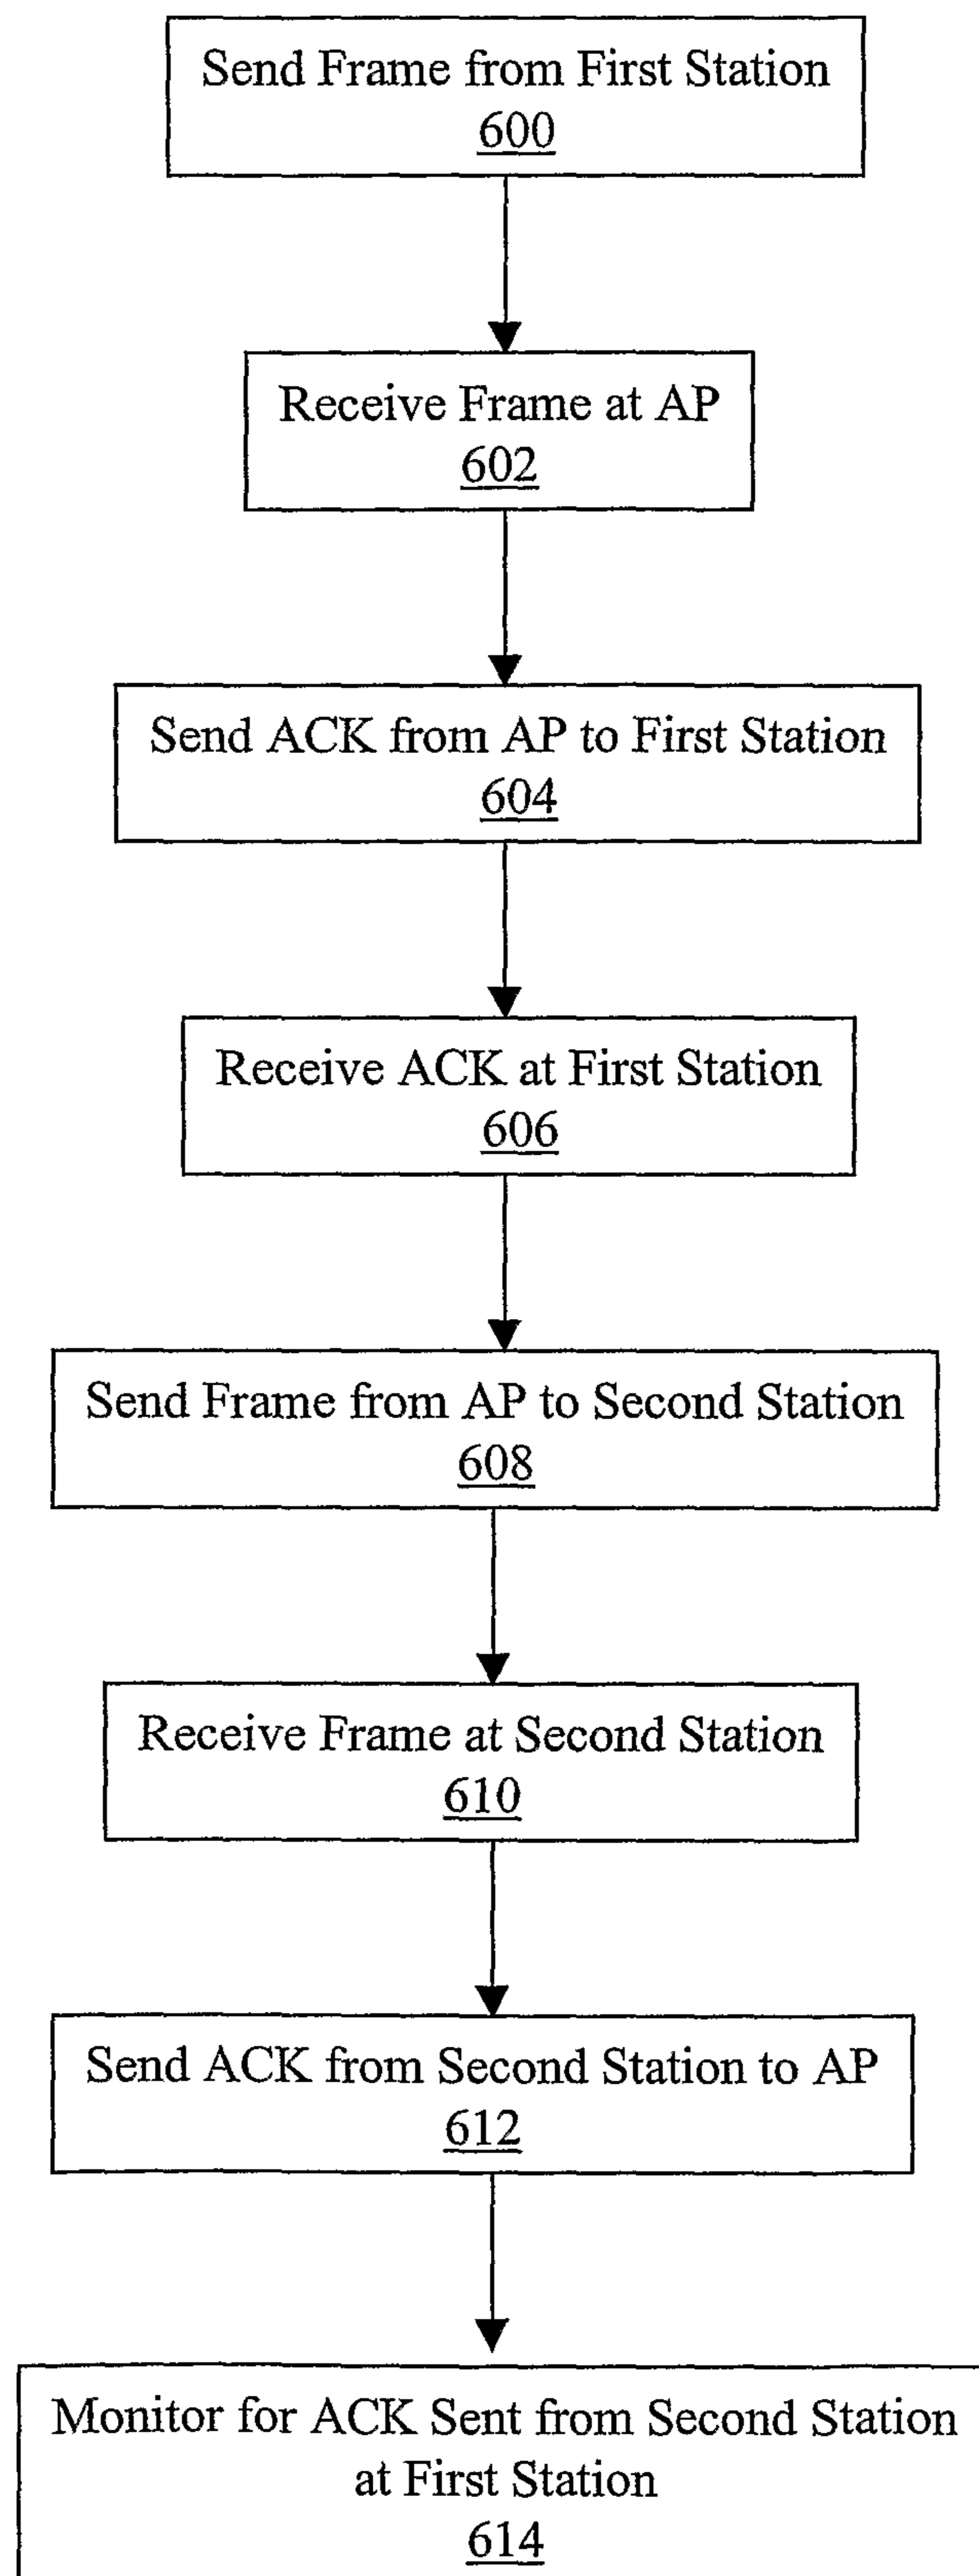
Send Frame from First Station
600

Receive Frame at AP
602

Send ACK from AP to First Station
604

Receive ACK at First Station
606

Send Frame from AP to Second Station
608

Receive Frame at Second Station
610

Send ACK from Second Station to AP
612

Monitor for ACK Sent from Second Station at First Station
614